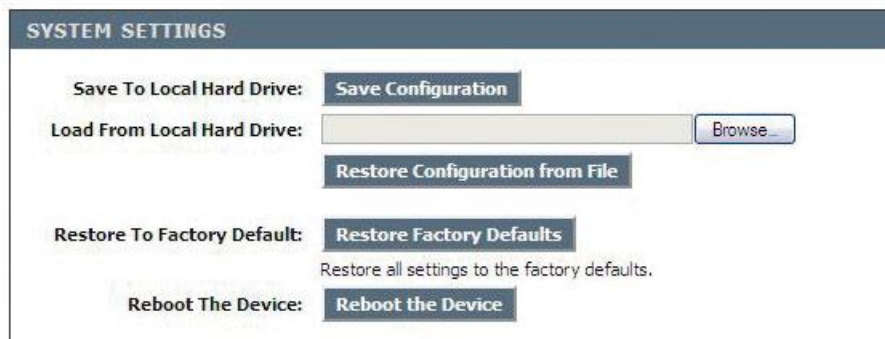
SYSTEM SETTINGS

Save To Local Hard Drive: Save Configuration

Load From Local Hard Drive: Browse...

Restore Configuration from File

Restore To Factory Default: Restore Factory Defaults

Restore all settings to the factory defaults.

Reboot The Device: Reboot the Device